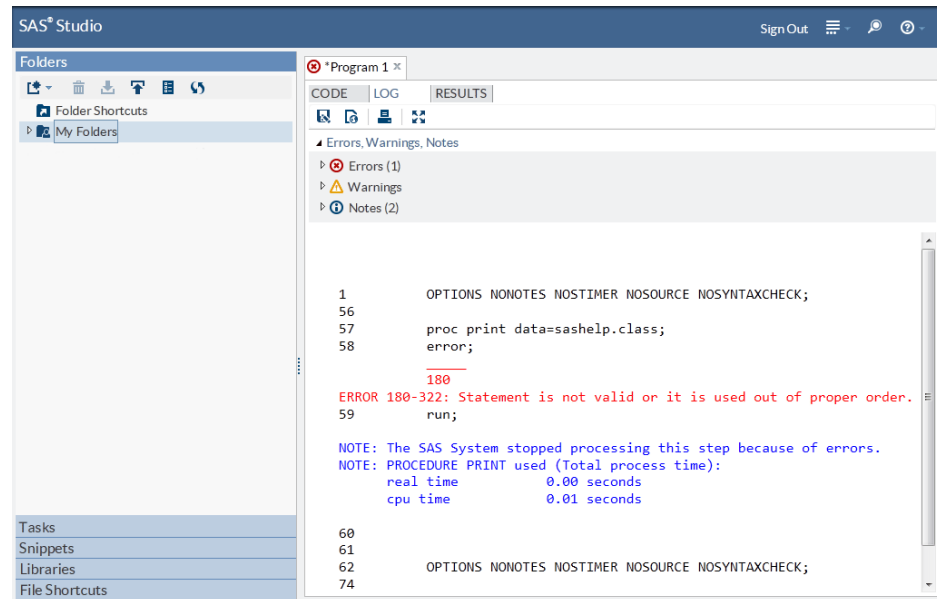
SAS® Studio

Sign Out

Folders

Folder Shortcuts
My Folders

*Program 1 ×

CODE LOG RESULTS

Errors, Warnings, Notes
Errors (1)
Warnings
Notes (2)

1          OPTIONS NONOTES NOSTIMER NOSOURCE NOSYNTAXCHECK;
56
57          proc print data=sashelp.class;
58          error;
            _____
            180
ERROR 180-322: Statement is not valid or it is used out of proper order.
59          run;

NOTE: The SAS System stopped processing this step because of errors.
NOTE: PROCEDURE PRINT used (Total process time):
      real time           0.00 seconds
      cpu time            0.01 seconds

60
61
62          OPTIONS NONOTES NOSTIMER NOSOURCE NOSYNTAXCHECK;
74

Tasks
Snippets
Libraries
File Shortcuts